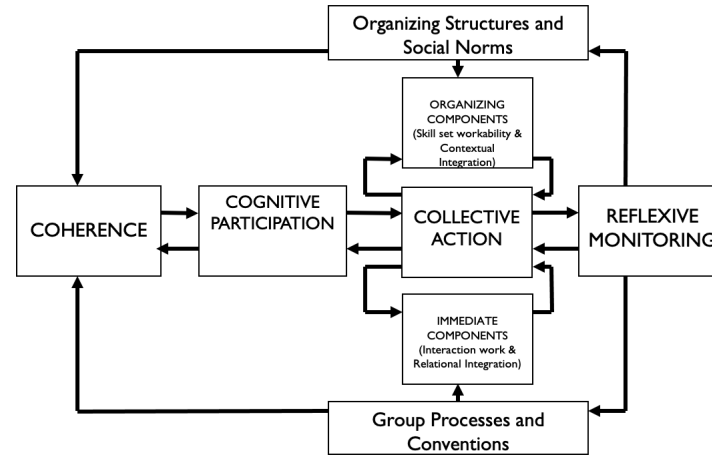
Organizing Structures and Social Norms

ORGANIZING COMPONENTS (Skill set workability & Contextual Integration)

COHERENCE

COGNITIVE PARTICIPATION

COLLECTIVE ACTION

REFLEXIVE MONITORING

IMMEDIATE COMPONENTS (Interaction work & Relational Integration)

Group Processes and Conventions